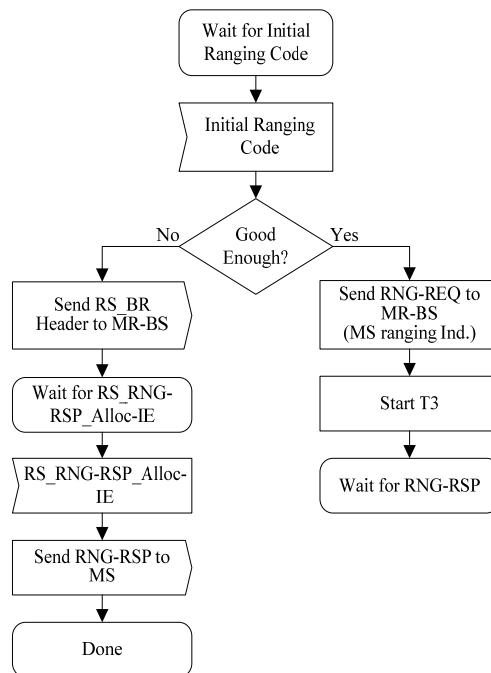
Wait for Initial Ranging Code

Initial Ranging Code

Good Enough?

No

Yes

Send RS_BR Header to MR-BS

Wait for RS_RNG-RSP_Alloc-IE

RS_RNG-RSP_Alloc-IE

Send RNG-RSP to MS

Done

Send RNG-REQ to MR-BS (MS ranging Ind.)

Start T3

Wait for RNG-RSP